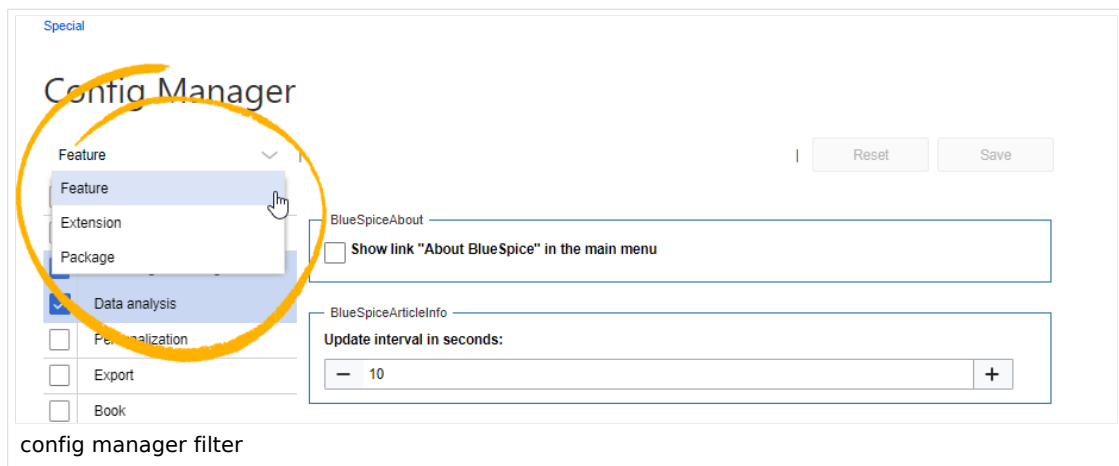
Special

Config Manager

Feature

Feature
Extension
Package

Reset
Save

Data analysis
Personalization
Export
Book

BlueSpiceAbout
Show link "About BlueSpice" in the main menu

BlueSpiceArticleInfo
Update interval in seconds:
−
10
+

config manager filter